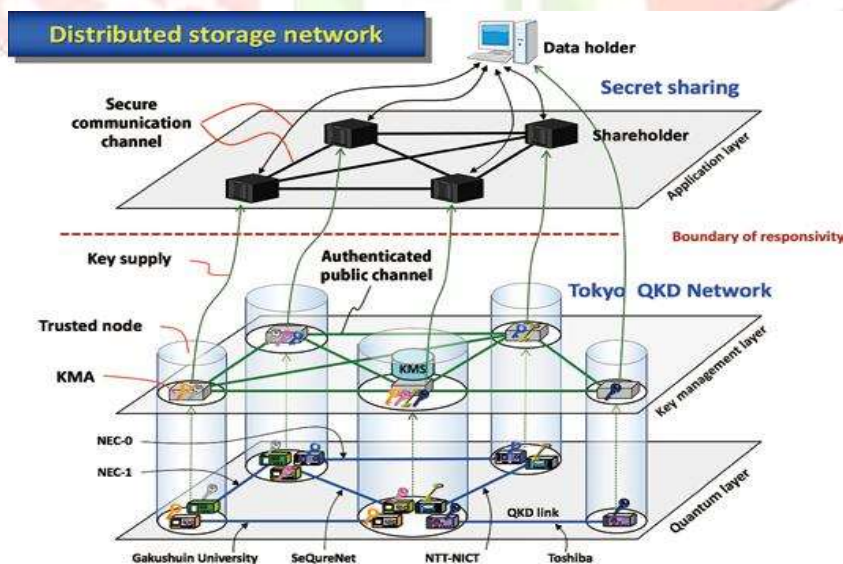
Distributed storage network

Data holder

Secret sharing

Secure communication channel

Shareholder

Application layer

Boundary of responsivity

Key supply

Authenticated public channel

Tokyo QKD Network

Trusted node

KMS

KMA

Key management layer

NEC-0

NEC-1

QKD link

Quantum layer

Gakushuin University

SeQureNet

NTT-NICT

Toshiba